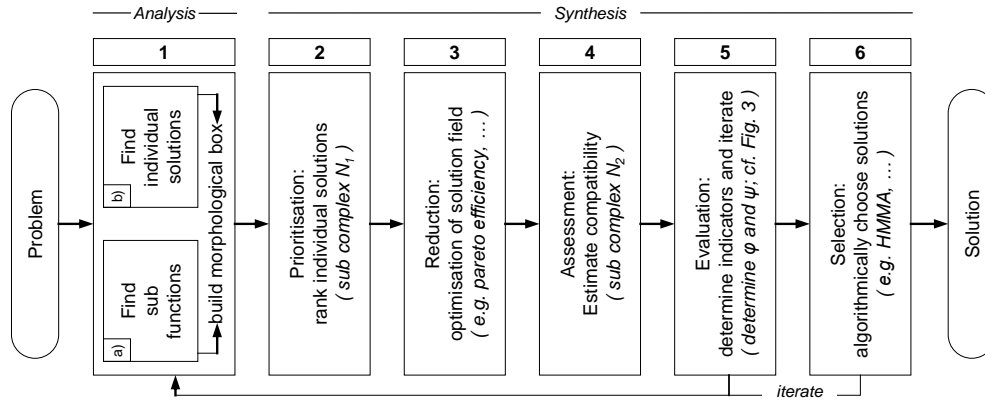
Analysis

Synthesis

1

2

3

4

5

6

Problem

Find sub functions

a)

build morphological box

Find individual solutions

b)

Prioritisation: rank individual solutions ( sub complex $N_1$ )

Reduction: optimisation of solution field ( e.g. pareto efficiency, ... )

Assessment: Estimate compatibility ( sub complex $N_2$ )

Evaluation: determine indicators and iterate ( determine $\varphi$ and $\psi$; cf. Fig. 3 )

Selection: algorithmically choose solutions ( e.g. HMMA, ... )

Solution

iterate